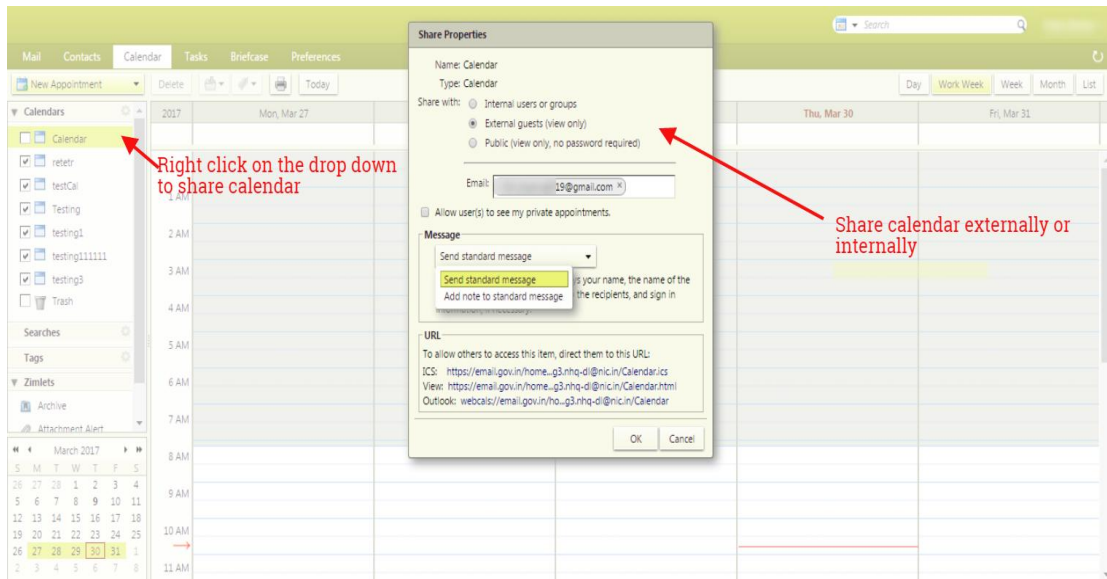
Search

Mail Contacts Calendar Tasks Briefcase Preferences

New Appointment Delete Today

Day Work Week Week Month List

Calendars

Calendar
retetr
testCal
Testing
testing1
testing111111
testing3
Trash

Searches
Tags
Zimlets
Archive
Attachment Alert

March 2017
S M T W T F S
26 27 28 1 2 3 4
5 6 7 8 9 10 11
12 13 14 15 16 17 18
19 20 21 22 23 24 25
26 27 28 29 30 31 1
2 3 4 5 6 7 8

2017 Mon, Mar 27 Thu, Mar 30 Fri, Mar 31

1 AM
2 AM
3 AM
4 AM
5 AM
6 AM
7 AM
8 AM
9 AM
10 AM
11 AM

Right click on the drop down to share calendar

Share Properties

Name: Calendar
Type: Calendar
Share with: Internal users or groups
External guests (view only)
Public (view only, no password required)

Email: 19@gmail.com

Allow user(s) to see my private appointments.

Message
Send standard message
Send standard message
Add note to standard message
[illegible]s your name, the name of the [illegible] the recipients, and sign in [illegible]

URL
To allow others to access this item, direct them to this URL:
ICS: https://email.gov.in/home...g3.nhq-dl@nic.in/Calendar.ics
View: https://email.gov.in/home...g3.nhq-dl@nic.in/Calendar.html
Outlook: webcals://email.gov.in/ho...g3.nhq-dl@nic.in/Calendar

OK Cancel

Share calendar externally or internally